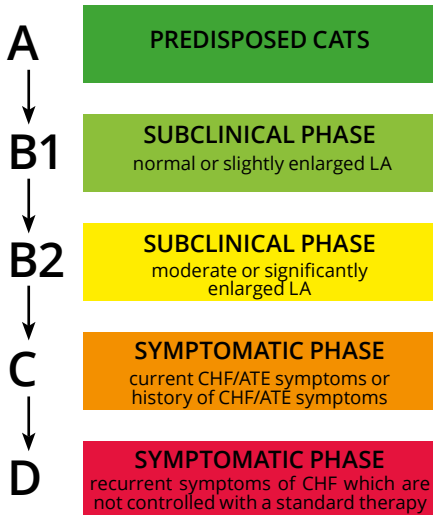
A
PREDISPOSED CATS

B1
SUBCLINICAL PHASE
normal or slightly enlarged LA

B2
SUBCLINICAL PHASE
moderate or significantly enlarged LA

C
SYMPTOMATIC PHASE
current CHF/ATE symptoms or history of CHF/ATE symptoms

D
SYMPTOMATIC PHASE
recurrent symptoms of CHF which are not controlled with a standard therapy